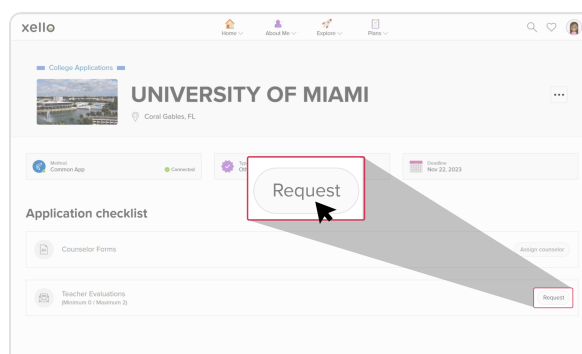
xello

Home About Me Explore Plans

College Applications

UNIVERSITY OF MIAMI

Coral Gables, FL

Method
Common App

Connected

Typ
Off

Request

Deadline
Nov 22, 2023

Application checklist

Counselor Forms

Assign counselor

Teacher Evaluations
(Minimum 0 / Maximum 2)

Request